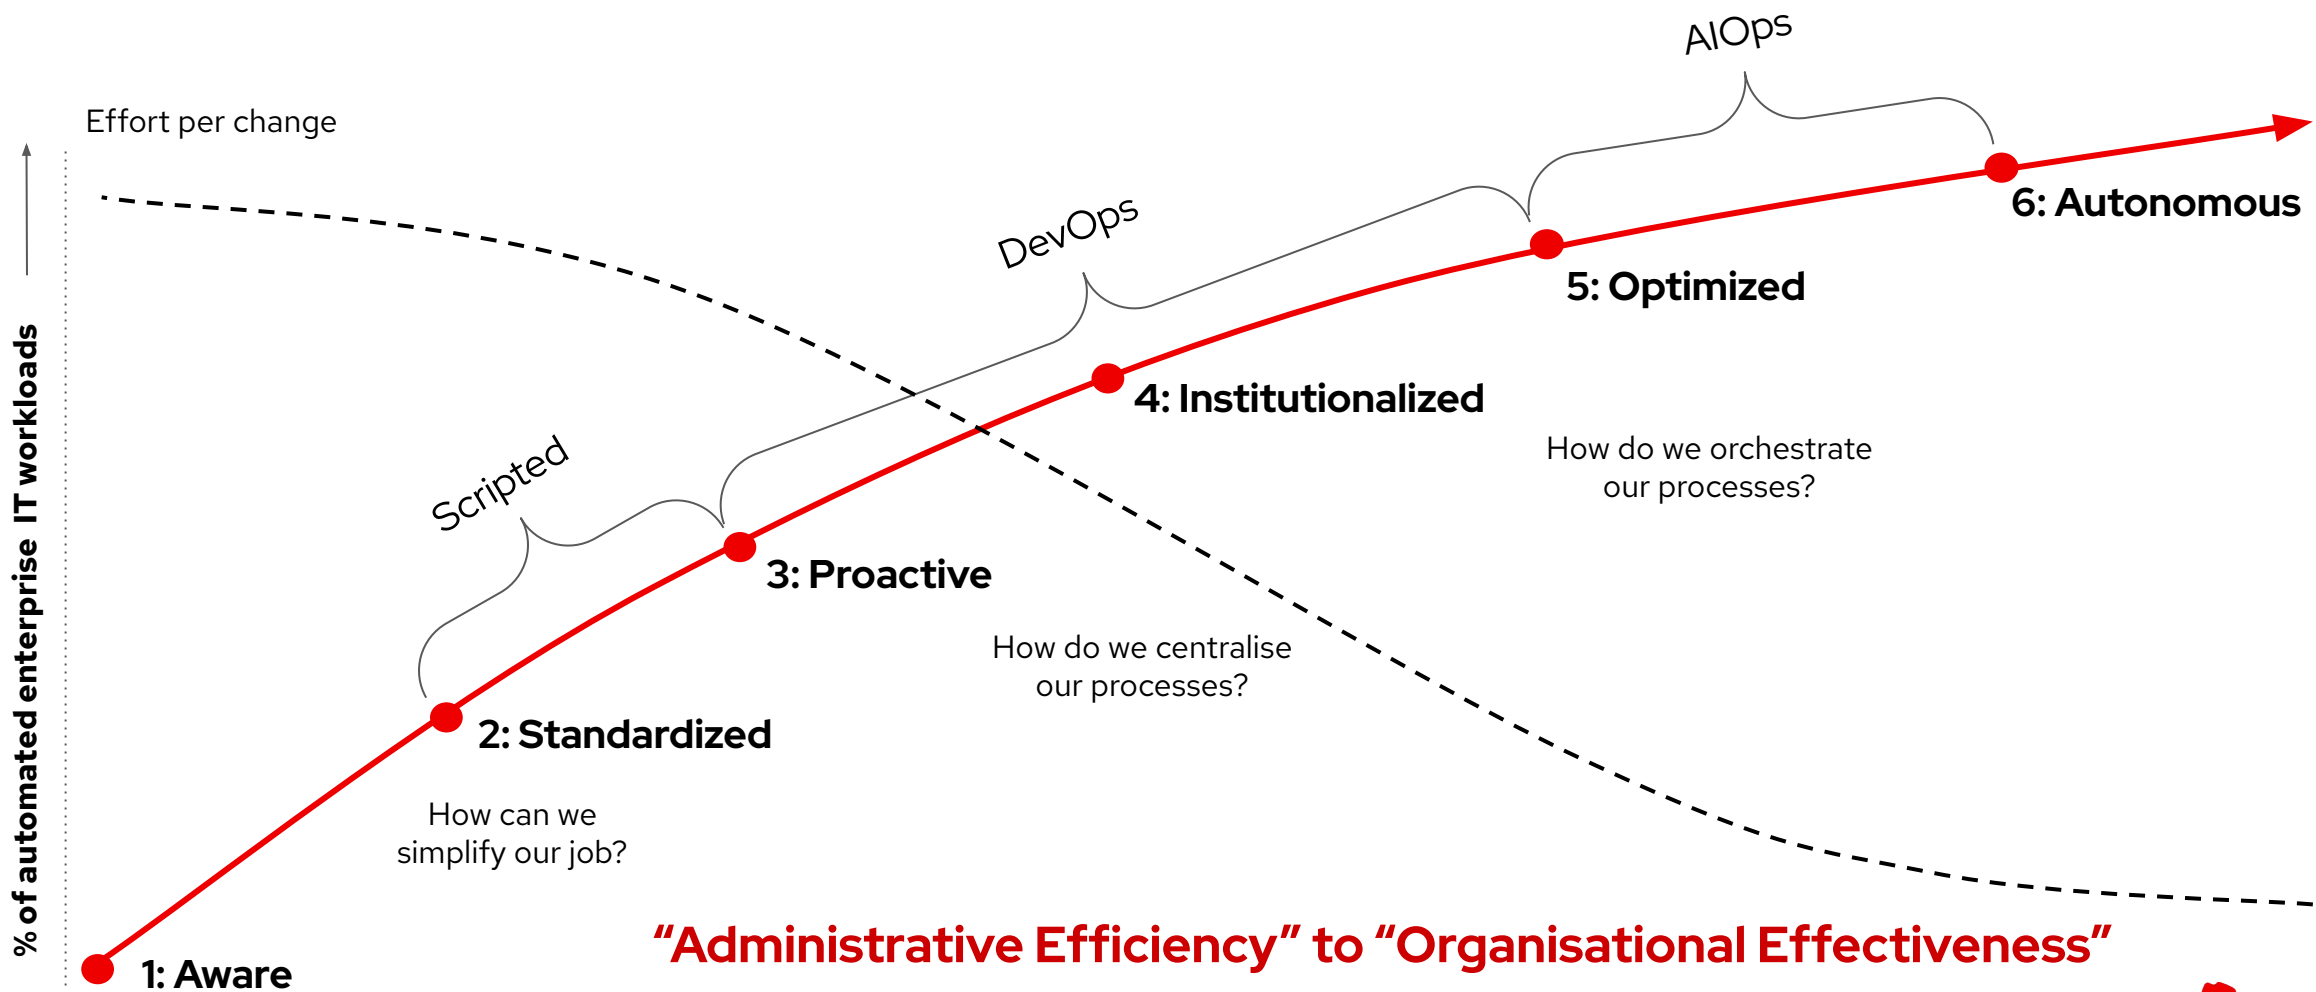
AIOps

Effort per change

DevOps

6: Autonomous

5: Optimized

% of automated enterprise IT workloads

4: Institutionalized

How do we orchestrate our processes?

Scripted

3: Proactive

How do we centralise our processes?

2: Standardized

How can we simplify our job?

1: Aware

“Administrative Efficiency” to “Organisational Effectiveness”